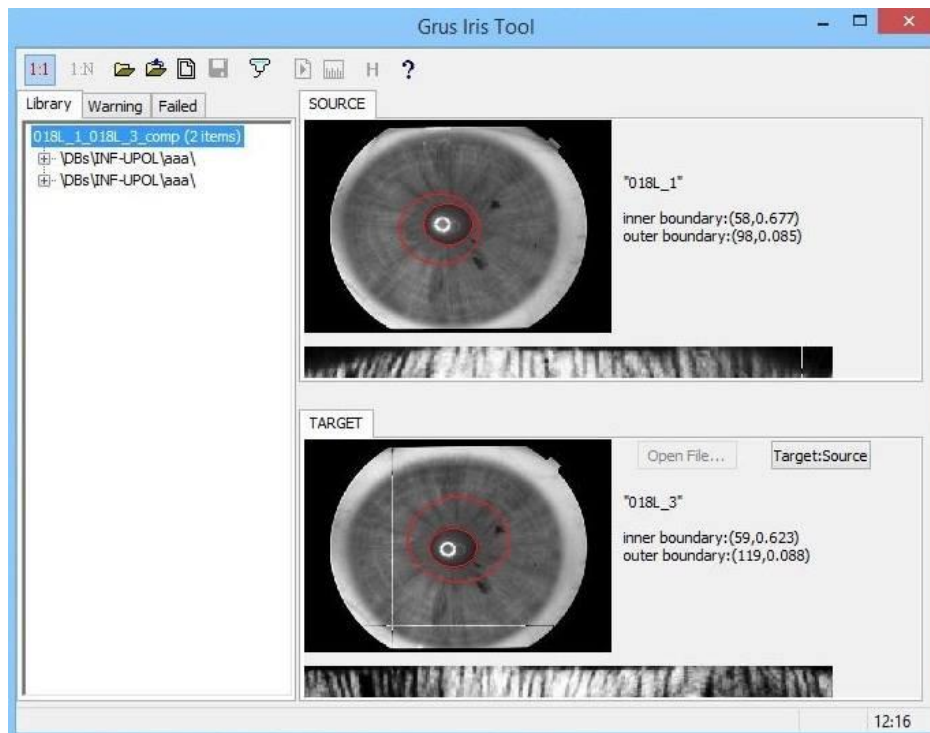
Grus Iris Tool

1:1 1:N H ?

Library Warning Failed

018L_1_018L_3_comp (2 items)
\DBs\INF-UPOL\aaa\
\DBs\INF-UPOL\aaa\

SOURCE

"018L_1"

inner boundary:(58,0.677)
outer boundary:(98,0.085)

TARGET

Open File... Target:Source

"018L_3"

inner boundary:(59,0.623)
outer boundary:(119,0.088)

12:16